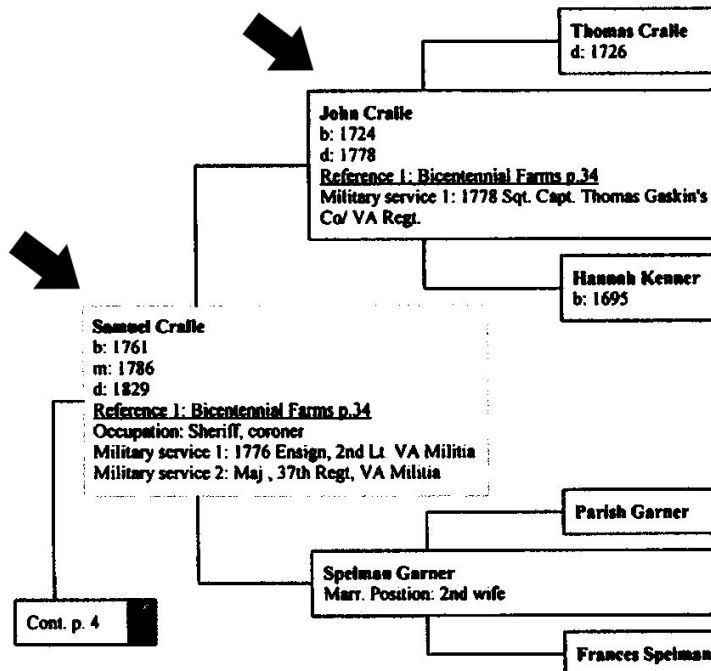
Thomas Cralle
d: 1726

John Cralle
b: 1724
d: 1778
Reference 1: Bicentennial Farms p.34
Military service 1: 1778 Sqt. Capt. Thomas Gaskin's Co/ VA Regt.

Hannah Kenner
b: 1695

Samuel Cralle
b: 1761
m: 1786
d: 1829
Reference 1: Bicentennial Farms p.34
Occupation: Sheriff, coroner
Military service 1: 1776 Ensign, 2nd Lt VA Militia
Military service 2: Maj , 37th Regt, VA Militia

Parish Garner

Spelman Garner
Marr. Position: 2nd wife

Frances Spelman

Cont. p. 4